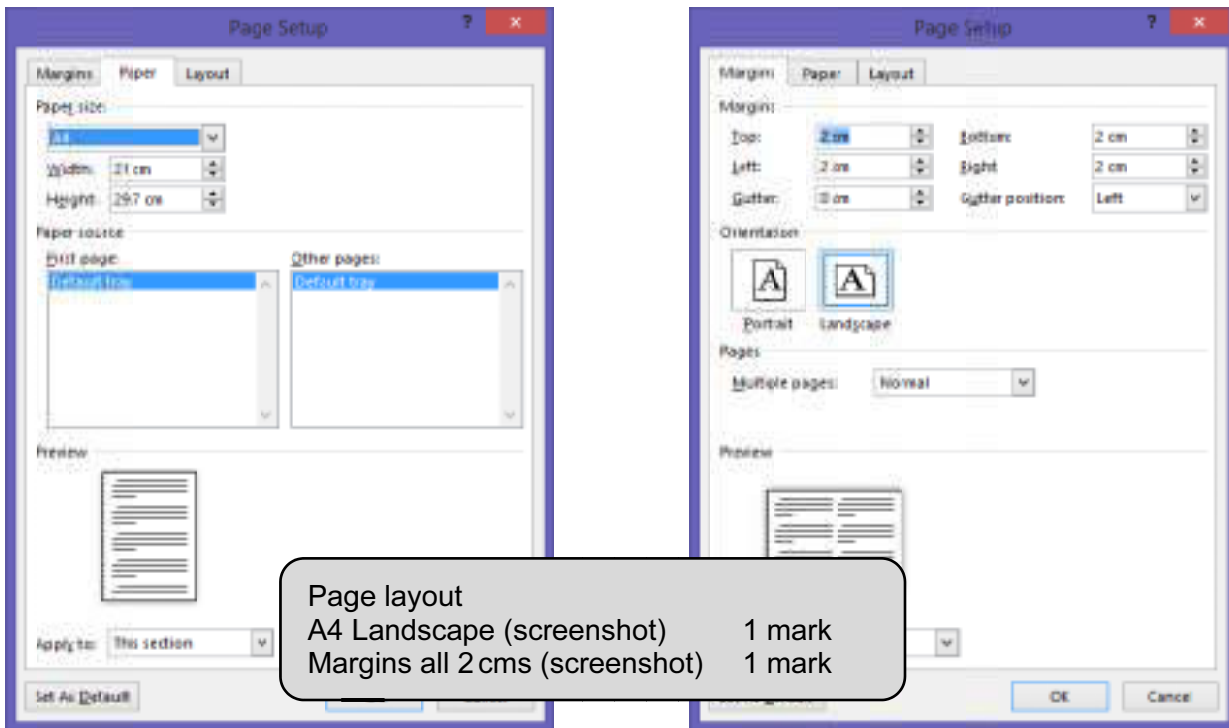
Page Setup

Margins Paper Layout

Paper size:

A4

Width: 21 cm

Height: 29.7 cm

Paper source

First page:

Default tray

Other pages:

Default tray

Preview

Apply to: This section

Set As Default

Page Setup

Margins Paper Layout

Margins

Top: 2 cm

Bottom: 2 cm

Left: 2 cm

Right: 2 cm

Gutter: 0 cm

Gutter position: Left

Orientation

Portrait

Landscape

Pages

Multiple pages: Normal

Preview

OK

Cancel

Page layout
A4 Landscape (screenshot) 1 mark
Margins all 2 cms (screenshot) 1 mark